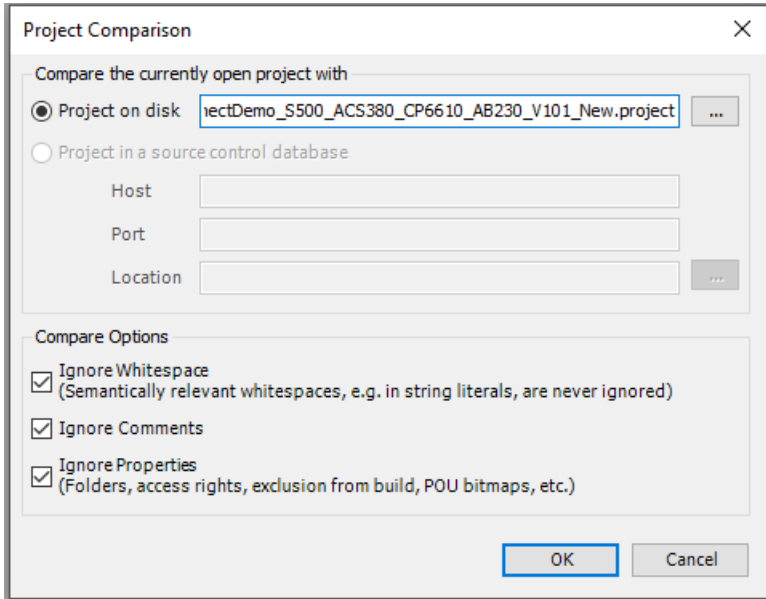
Project Comparison

Compare the currently open project with

Project on disk ectDemo_S500_ACS380_CP6610_AB230_V101_New.project ...

Project in a source control database

Host

Port

Location ...

Compare Options

Ignore Whitespace
(Semantically relevant whitespaces, e.g. in string literals, are never ignored)

Ignore Comments

Ignore Properties
(Folders, access rights, exclusion from build, POU bitmaps, etc.)

OK Cancel